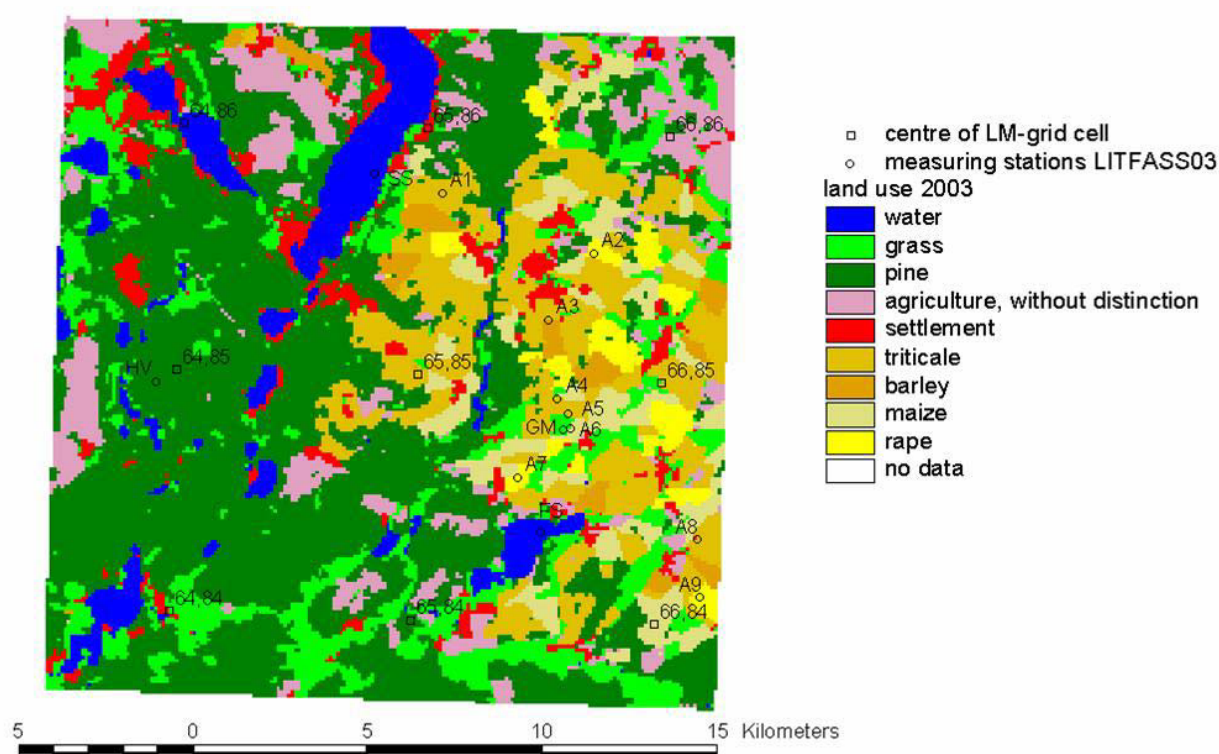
64,86
65,86
66,86
SS
A1
A2
A3
HV
64,85
65,85
66,85
A4
A5
GM
A6
A7
FS
A8
A9
64,84
65,84
66,84

centre of LM-grid cell
measuring stations LITFASS03
land use 2003
water
grass
pine
agriculture, without distinction
settlement
triticale
barley
maize
rape
no data

5 0 5 10 15 Kilometers